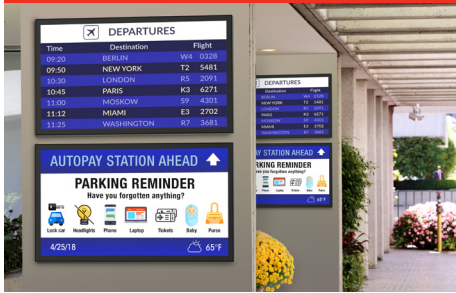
DEPARTURES

| Time | Destination | Flight |
|---|---|---|
| 09:20 | BERLIN | W4 0328 |
| 09:50 | NEW YORK | T2 5481 |
| 10:30 | LONDON | R5 2091 |
| 10:45 | PARIS | K3 6271 |
| 11:00 | MOSKOW | S9 4301 |
| 11:12 | MIAMI | E3 2702 |
| 11:25 | WASHINGTON | R7 3681 |

AUTOPAY STATION AHEAD

PARKING REMINDER
Have you forgotten anything?

Lock car Headlights Phone Laptop Tickets Baby Purse

4/25/18 65°F

DEPARTURES

| Time | Destination | Flight |
|---|---|---|
| | BERLIN | W4 0328 |
| | NEW YORK | T2 5481 |
| | LONDON | R5 2091 |
| | PARIS | K3 6271 |
| | MOSKOW | S9 4301 |
| | MIAMI | E3 2702 |
| | WASHINGTON | R7 3681 |

AUTOPAY STATION AHEAD

PARKING REMINDER

Lock car Headlights Phone Laptop Tickets Baby Purse

65°F